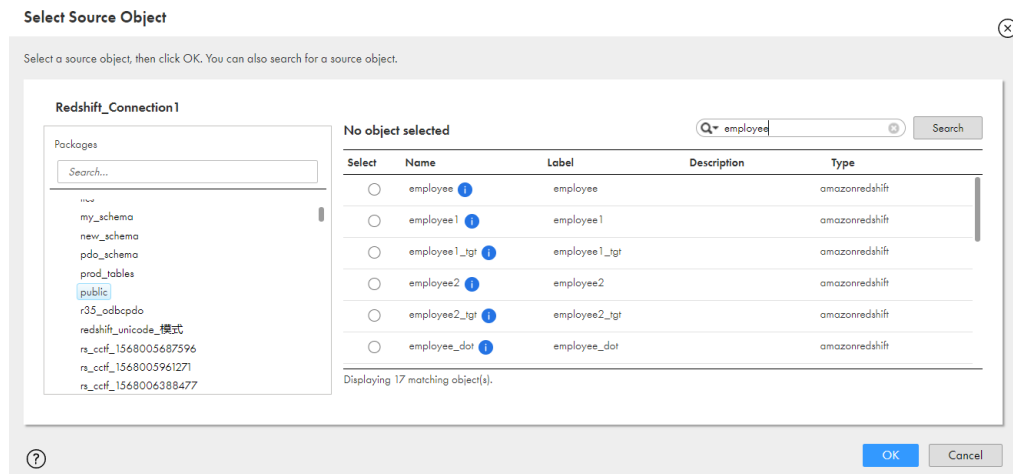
Select Source Object

Select a source object, then click OK. You can also search for a source object.

Redshift_Connection1

Packages

Search...

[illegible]
my_schema
new_schema
pdo_schema
prod_tables
public
r35_odbcpdo
redshift_unicode_模式
rs_cctf_1568005687596
rs_cctf_1568005961271
rs_cctf_1568006388477

No object selected

employee

Search

| Select | Name | Label | Description | Type |
|---|---|---|---|---|
| | employee | employee | | amazonredshift |
| | employee1 | employee1 | | amazonredshift |
| | employee1_tgt | employee1_tgt | | amazonredshift |
| | employee2 | employee2 | | amazonredshift |
| | employee2_tgt | employee2_tgt | | amazonredshift |
| | employee_dot | employee_dot | | amazonredshift |

Displaying 17 matching object(s).

?

OK

Cancel